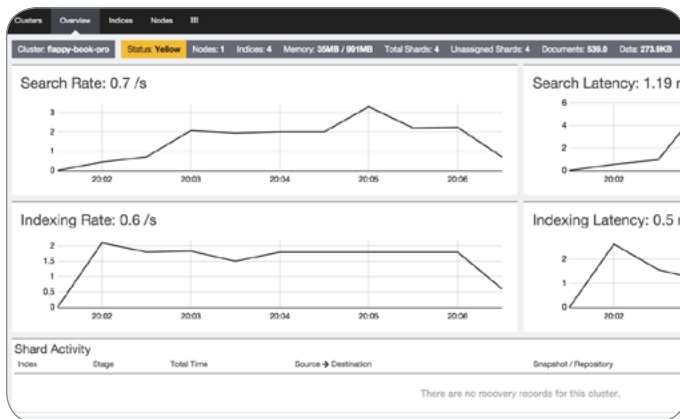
Clusters Overview Indices Nodes

Cluster: flappy-book-pro Status: Yellow Nodes: 1 Indices: 4 Memory: 35MB / 991MB Total Shards: 4 Unassigned Shards: 4 Documents: 539.0 Data: 273.9KB

Search Rate: 0.7 /s

3
2
1
0
20:02 20:03 20:04 20:05 20:06

Search Latency: 1.19 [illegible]

6
4
2
0
20:02

Indexing Rate: 0.6 /s

2
1.5
1
0.5
0
20:02 20:03 20:04 20:05 20:06

Indexing Latency: 0.5 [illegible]

2
1
0
20:02

Shard Activity

| Index | Stage | Total Time | Source → Destination | Snapshot / Repository |
|---|---|---|---|---|

There are no recovery records for this cluster.